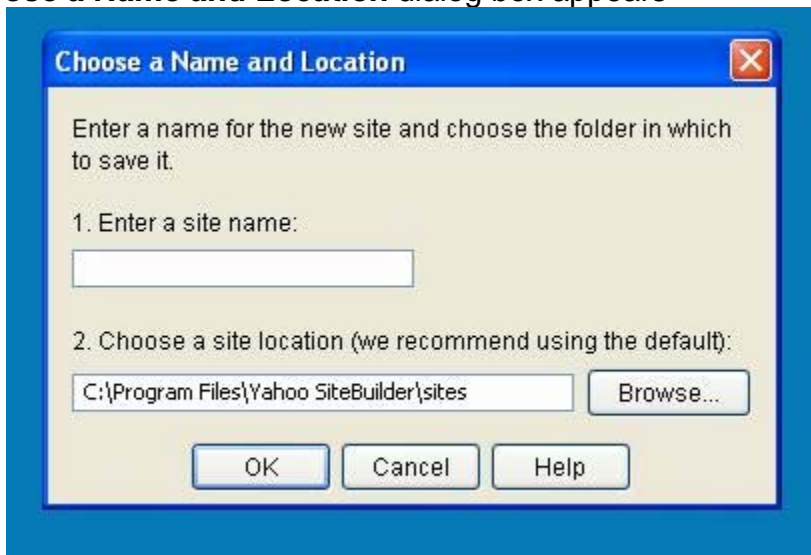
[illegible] a Name and Location dialog box appears

Choose a Name and Location

Enter a name for the new site and choose the folder in which to save it.

1. Enter a site name:

2. Choose a site location (we recommend using the default):

C:\Program Files\Yahoo SiteBuilder\sites

Browse...

OK

Cancel

Help